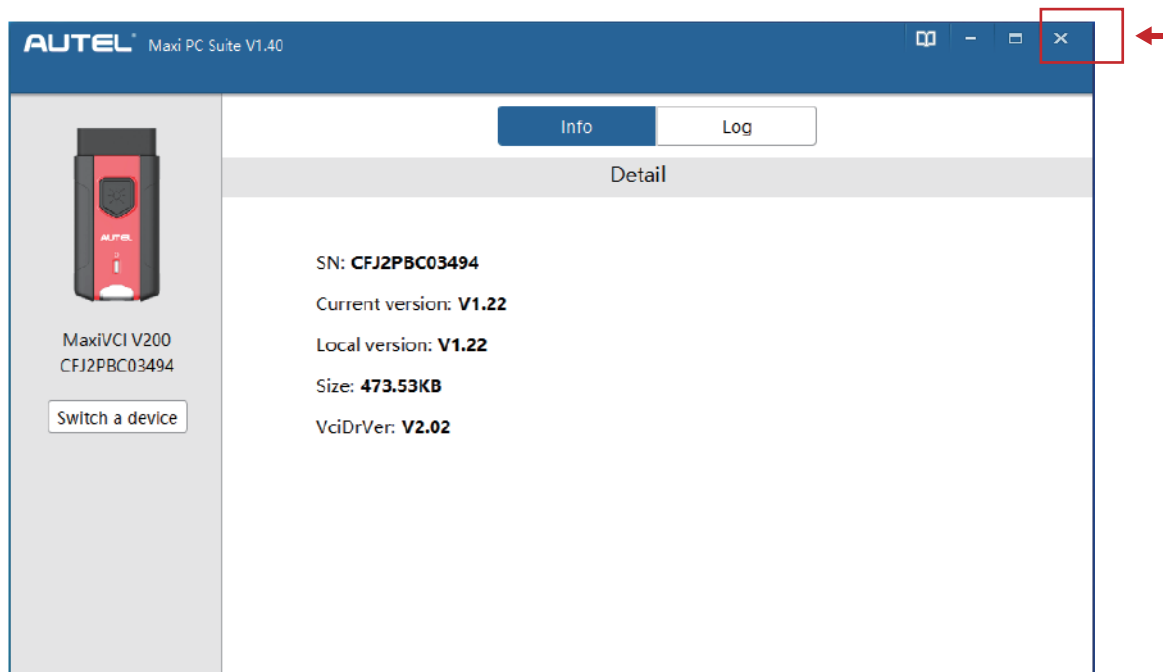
AUTEL® Maxi PC Suite V1.40

Info
Log

Detail

MaxiVCI V200
CFJ2PBC03494

Switch a device

SN: **CFJ2PBC03494**

Current version: **V1.22**

Local version: **V1.22**

Size: **473.53KB**

VciDrVer: **V2.02**